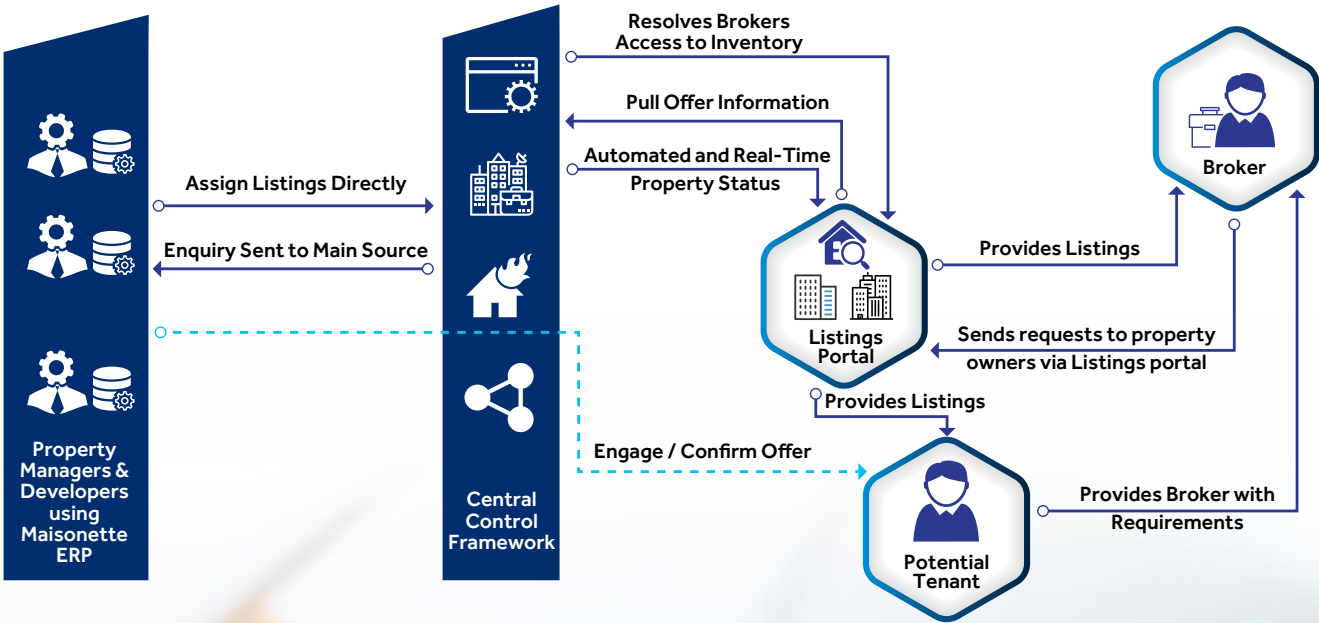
Property Managers & Developers using Maisonette ERP

Assign Listings Directly

Enquiry Sent to Main Source

Central Control Framework

Resolves Brokers Access to Inventory

Pull Offer Information

Automated and Real-Time Property Status

Listings Portal

Provides Listings

Broker

Sends requests to property owners via Listings portal

Provides Listings

Engage / Confirm Offer

Potential Tenant

Provides Broker with Requirements